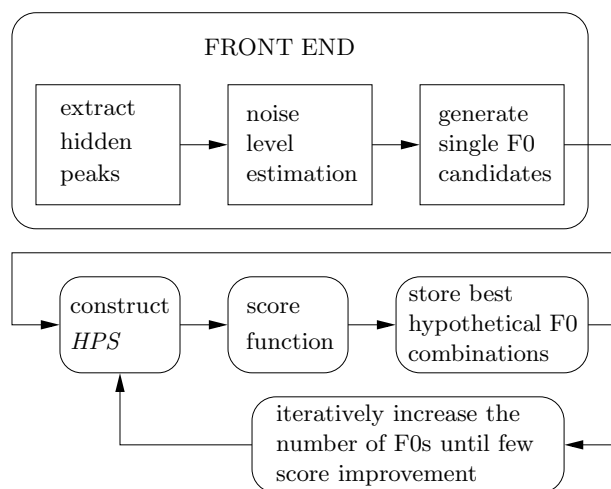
FRONT END

extract hidden peaks

noise level estimation

generate single F0 candidates

construct *HPS*

score function

store best hypothetical F0 combinations

iteratively increase the number of F0s until few score improvement